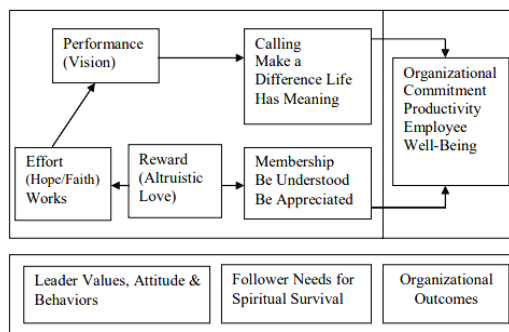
Performance (Vision)

Calling
Make a Difference Life Has Meaning

Organizational Commitment
Productivity
Employee Well-Being

Effort (Hope/Faith) Works

Reward (Altruistic Love)

Membership
Be Understood
Be Appreciated

Leader Values, Attitude & Behaviors

Follower Needs for Spiritual Survival

Organizational Outcomes